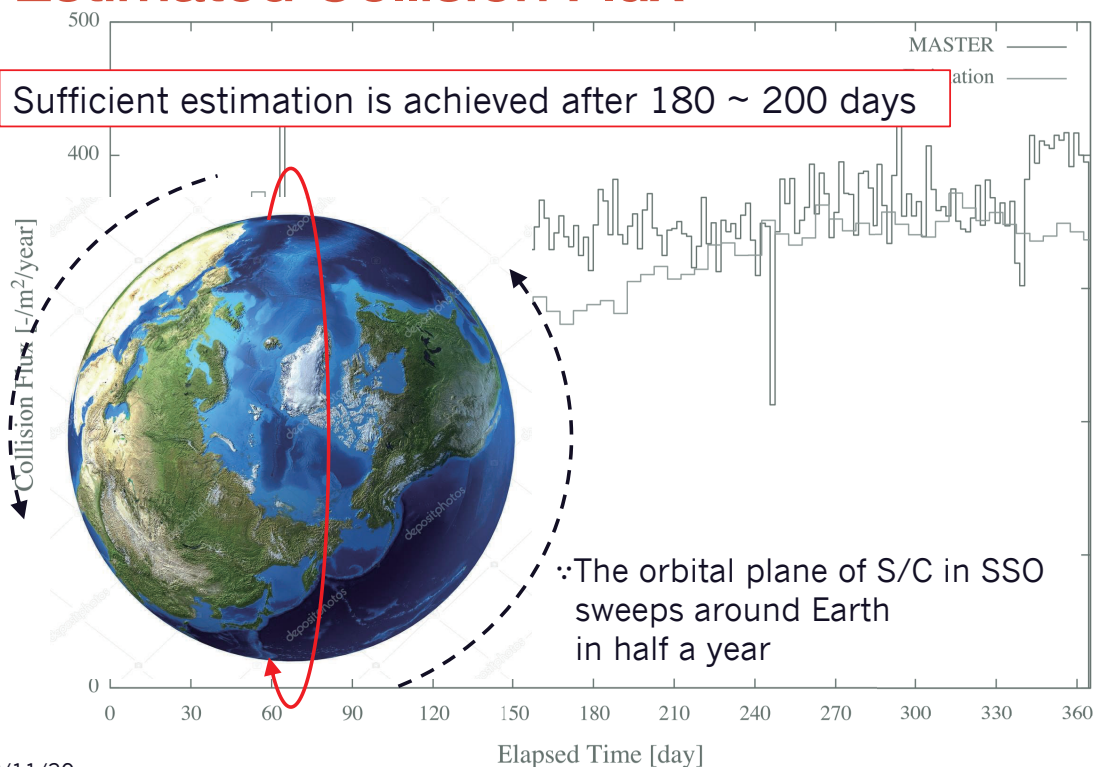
500

MASTER
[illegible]ation

Sufficient estimation is achieved after 180 ~ 200 days

400

Collision Flux [-/m$^2$/year]

depositphotos

∵The orbital plane of S/C in SSO sweeps around Earth in half a year

0

0 30 60 90 120 150 180 210 240 270 300 330 360

Elapsed Time [day]

/11/20